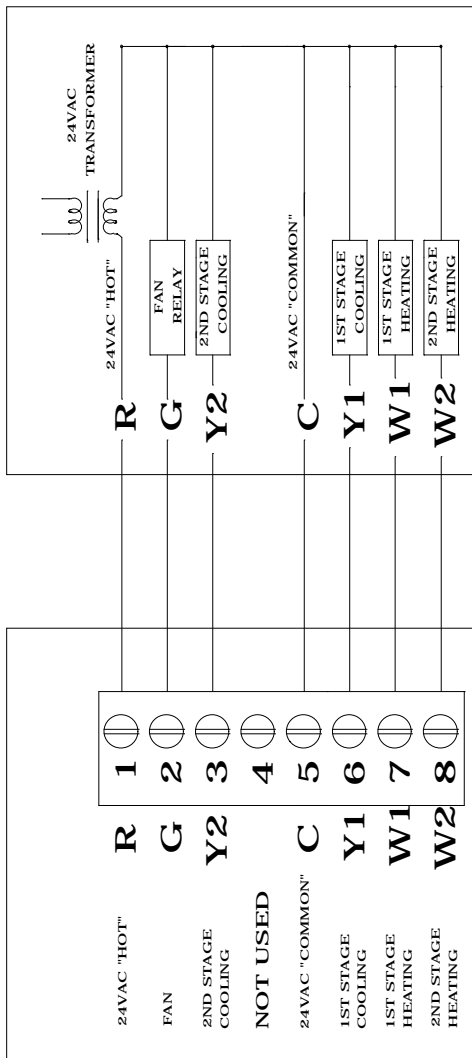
24VAC "HOT" R 1
FAN G 2
2ND STAGE COOLING Y2 3
NOT USED 4
24VAC "COMMON" C 5
1ST STAGE COOLING Y1 6
1ST STAGE HEATING W1 7
2ND STAGE HEATING W2 8

R 24VAC "HOT"
G FAN RELAY
Y2 2ND STAGE COOLING
C 24VAC "COMMON"
Y1 1ST STAGE COOLING
W1 1ST STAGE HEATING
W2 2ND STAGE HEATING

24VAC TRANSFORMER